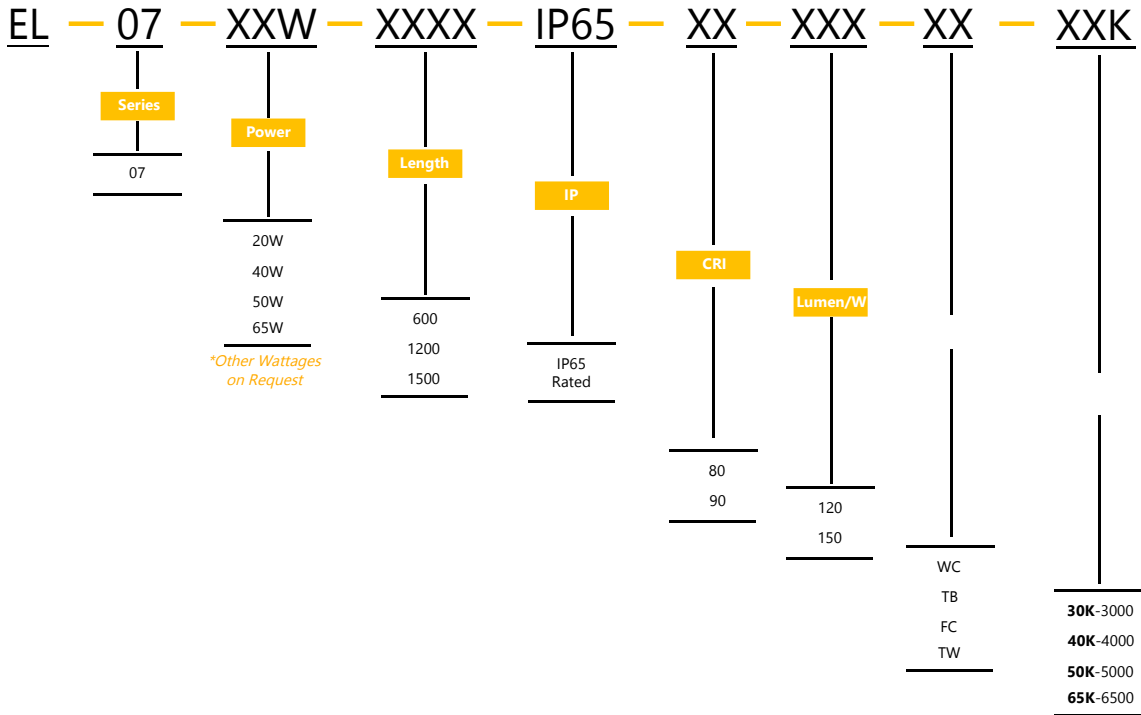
EL — 07 — XXW — XXXX — IP65 — XX — XXX — XX — XXK

Series
07

Power
20W
40W
50W
65W
*Other Wattages on Request

Length
600
1200
1500

IP
IP65 Rated

CRI
80
90

Lumen/W
120
150

WC
TB
FC
TW

30K-3000
40K-4000
50K-5000
65K-6500